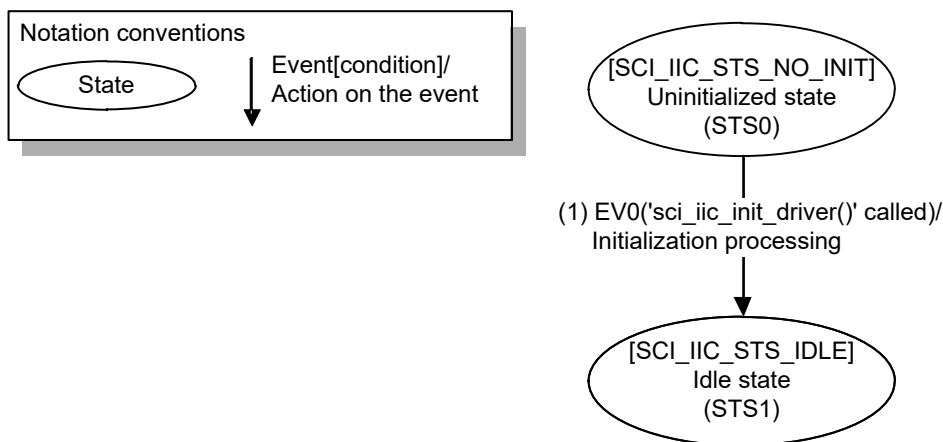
Notation conventions

State

Event[condition]/
Action on the event

[SCI_IIC_STS_NO_INIT]
Uninitialized state
(STS0)

(1) EV0('sci_iic_init_driver()' called)/
Initialization processing

[SCI_IIC_STS_IDLE]
Idle state
(STS1)